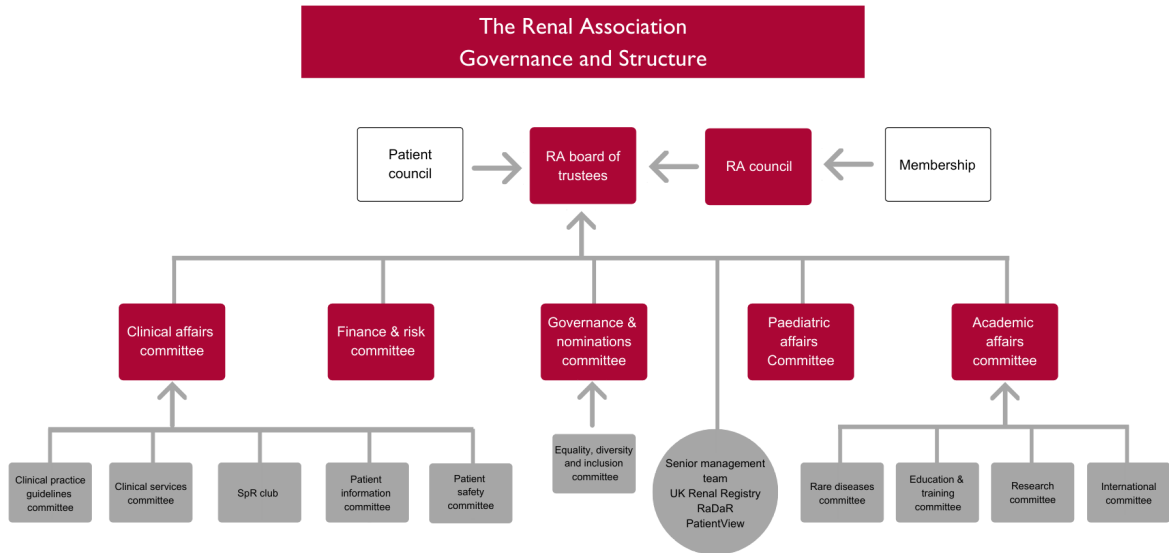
The Renal Association
Governance and Structure

Patient council

RA board of trustees

RA council

Membership

Clinical affairs committee

Finance & risk committee

Governance & nominations committee

Paediatric affairs Committee

Academic affairs committee

Clinical practice guidelines committee

Clinical services committee

SpR club

Patient information committee

Patient safety committee

Equality, diversity and inclusion committee

Senior management team
UK Renal Registry
RaDaR
PatientView

Rare diseases committee

Education & training committee

Research committee

International committee